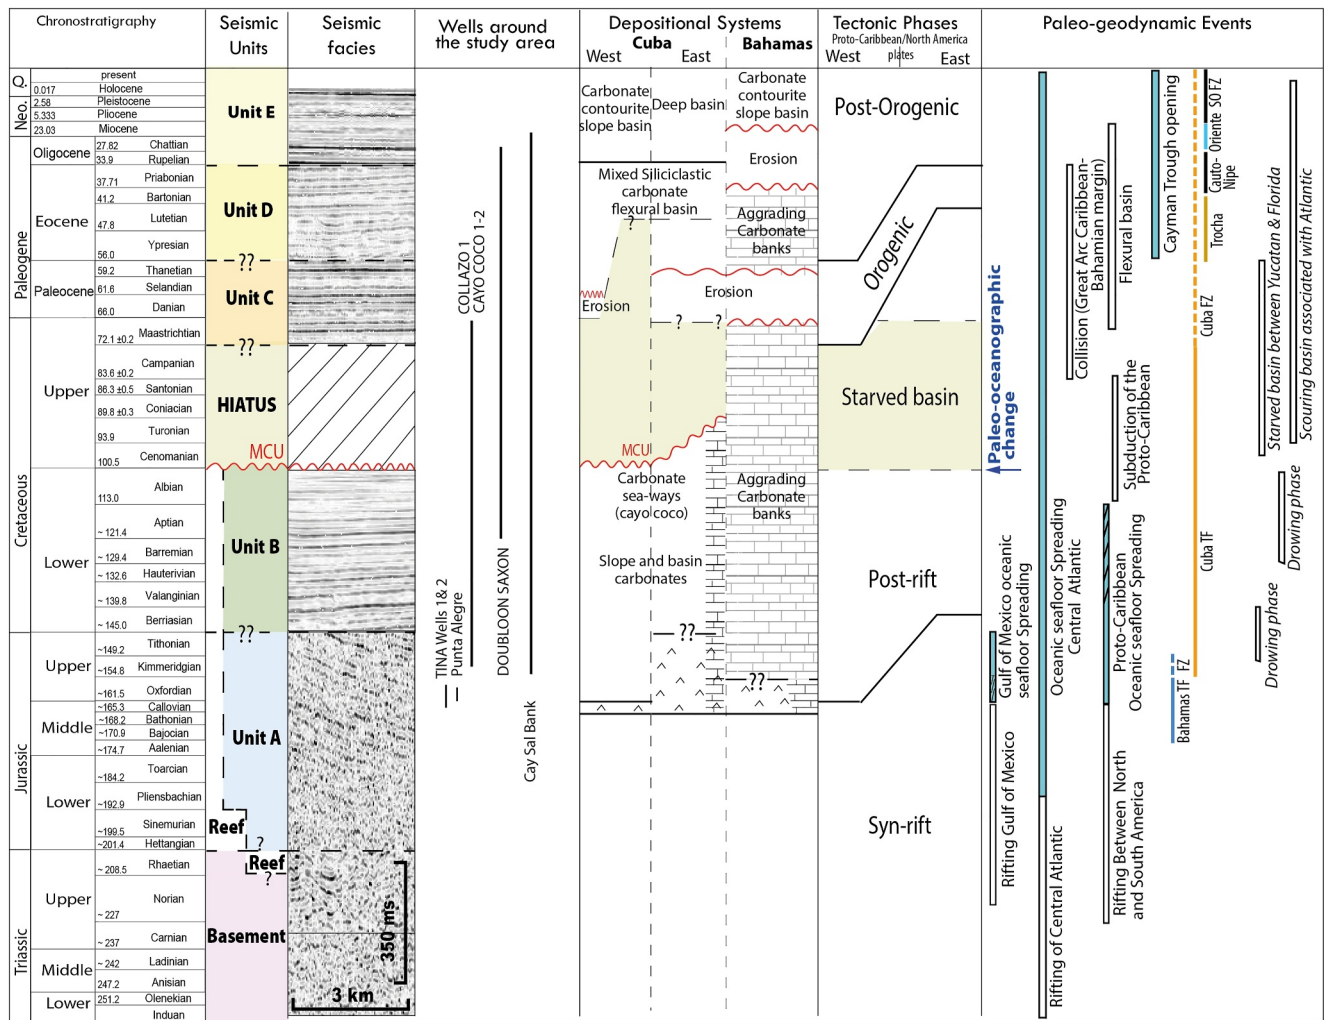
| Chronostratigraphy | Seismic Units | Seismic facies | Wells around the study area | Depositional Systems Cuba Bahamas West East | Tectonic Phases Proto-Caribbean/North America plates West East | Paleo-geodynamic Events |
|---|---|---|---|---|---|---|

Q. 0.017 present Holocene
Neo. 2.58 Pleistocene 5.333 Pliocene 23.03 Miocene
Oligocene 27.82 Chattian 33.9 Rupelian
Eocene 37.71 Priabonian 41.2 Bartonian 47.8 Lutetian 56.0 Ypresian
Paleocene 59.2 Thanetian 61.6 Selandian 66.0 Danian
Paleogene
Upper 72.1 ±0.2 Maastrichtian 83.6 ±0.2 Campanian 86.3 ±0.5 Santonian 89.8 ±0.3 Coniacian 93.9 Turonian 100.5 Cenomanian
Lower 113.0 Albian ~ 121.4 Aptian ~ 129.4 Barremian ~ 132.6 Hauterivian ~ 139.8 Valanginian ~ 145.0 Berriasian
Cretaceous
Upper ~149.2 Tithonian ~154.8 Kimmeridgian ~161.5 Oxfordian
Middle ~165.3 Callovian ~168.2 Bathonian ~170.9 Bajocian ~174.7 Aalenian
Lower ~184.2 Toarcian ~192.9 Pliensbachian ~199.5 Sinemurian ~201.4 Hettangian
Jurassic
Upper ~ 208.5 Rhaetian ~ 227 Norian ~ 237 Carnian
Middle ~ 242 Ladinian 247.2 Anisian
Lower 251.2 Olenekian Induan
Triassic

Unit E
Unit D
?? Unit C
?? HIATUS
MCU
Unit B
?? Unit A
Reef ?
Reef ?
Basement

350 ms
3 km

COLLAZO 1
CAYO COCO 1-2
TINA Wells 1& 2
Punta Alegre
DOUBLOON SAXON
Cay Sal Bank

Carbonate contourite slope basin
Deep basin
Carbonate contourite slope basin
Erosion
Mixed Siliciclastic carbonate flexural basin
?
Aggrading Carbonate banks
Erosion
Erosion
? ?
MCU
Carbonate sea-ways (cayo coco)
Aggrading Carbonate banks
Slope and basin carbonates
??
??

Post-Orogenic
Orogenic
Starved basin
Post-rift
Syn-rift

Paleo-oceanographic change
Gulf of Mexico oceanic seafloor Spreading
Rifting Gulf of Mexico
Oceanic seafloor Spreading Central Atlantic
Rifting of Central Atlantic
Collision (Great Arc Caribbean-Bahamian margin)
Flexural basin
Subduction of the Proto-Caribbean
Proto-Caribbean Oceanic seafloor Spreading
Rifting Between North and South America
Cayman Trough opening
Cauto-Nipe
Oriente SO FZ
Trocha
Cuba FZ
Cuba TF
Bahamas TF
FZ
Starved basin between Yucatan & Florida
Scouring basin associated with Atlantic
Drowing phase
Drowing phase